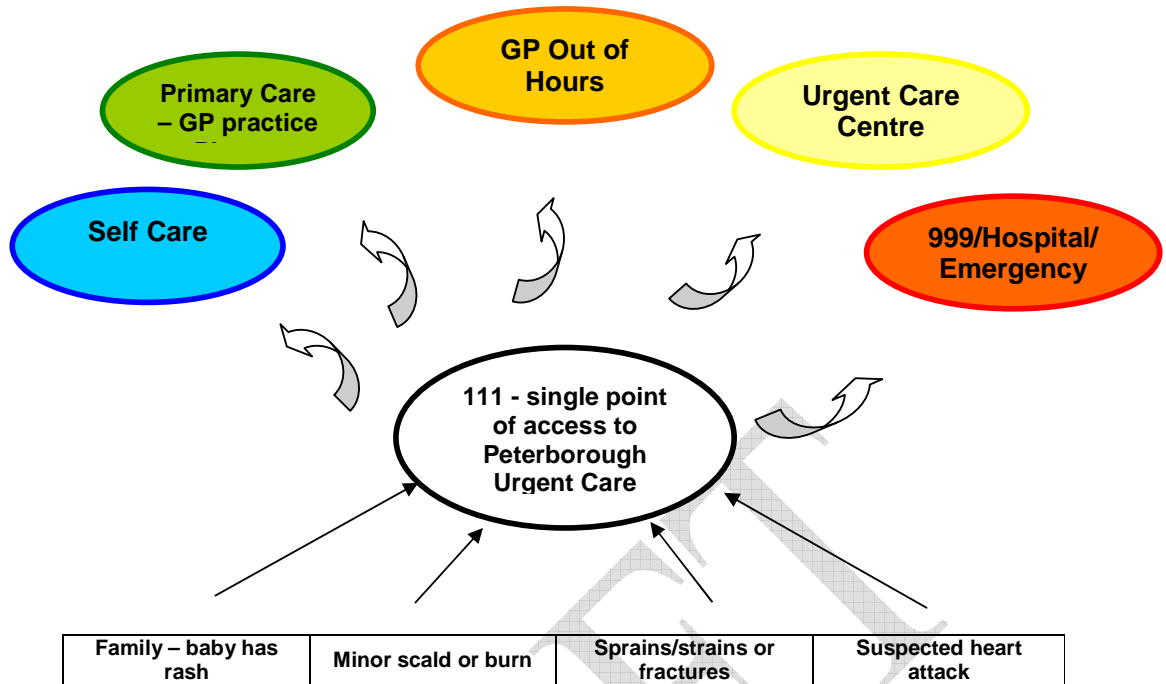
GP Out of Hours

Primary Care – GP practice

Urgent Care Centre

Self Care

999/Hospital/ Emergency

111 - single point of access to Peterborough Urgent Care

| Family – baby has rash | Minor scald or burn | Sprains/strains or fractures | Suspected heart attack |
|---|---|---|---|